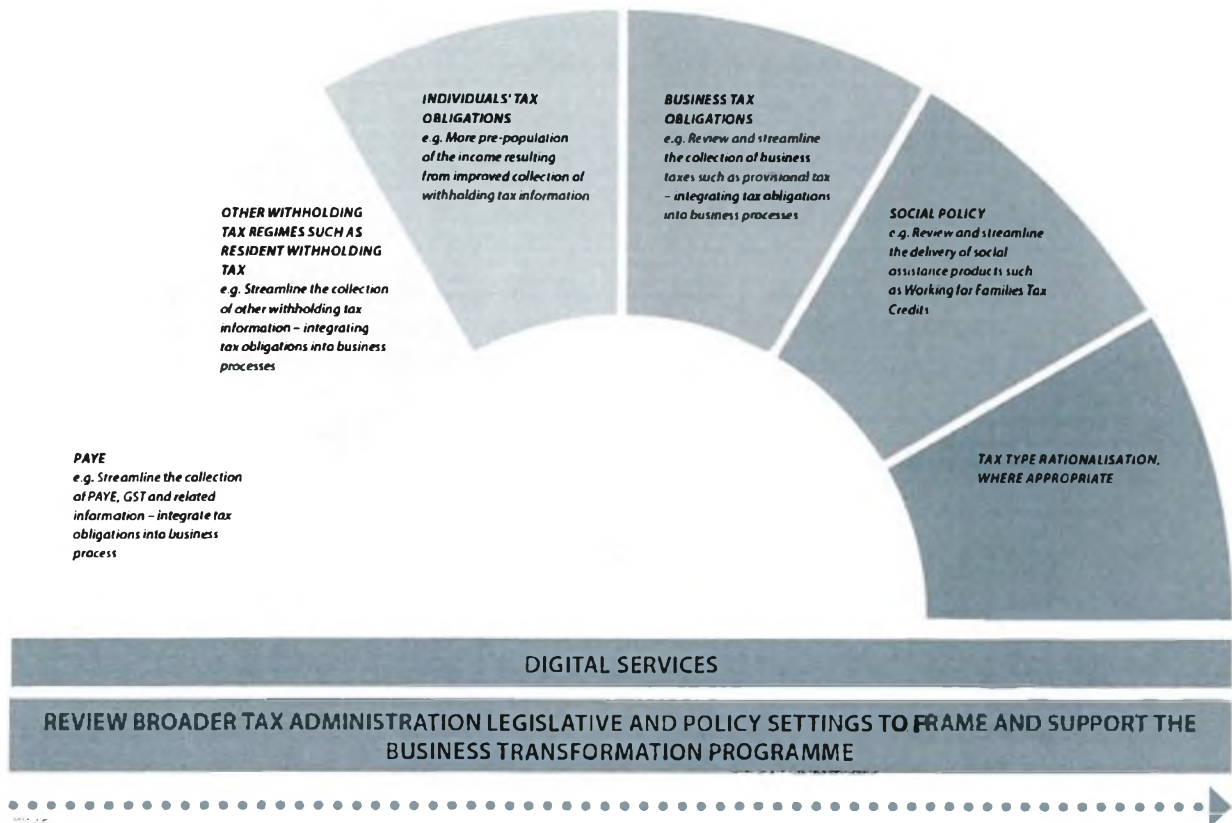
PAYE
e.g. Streamline the collection of PAYE, GST and related information – integrate tax obligations into business process

OTHER WITHHOLDING TAX REGIMES SUCH AS RESIDENT WITHHOLDING TAX
e.g. Streamline the collection of other withholding tax information – integrating tax obligations into business processes

INDIVIDUALS' TAX OBLIGATIONS
e.g. More pre-population of the income resulting from improved collection of withholding tax information

BUSINESS TAX OBLIGATIONS
e.g. Review and streamline the collection of business taxes such as provisional tax – integrating tax obligations into business processes

SOCIAL POLICY
e.g. Review and streamline the delivery of social assistance products such as Working for Families Tax Credits

TAX TYPE RATIONALISATION, WHERE APPROPRIATE

DIGITAL SERVICES

REVIEW BROADER TAX ADMINISTRATION LEGISLATIVE AND POLICY SETTINGS TO FRAME AND SUPPORT THE BUSINESS TRANSFORMATION PROGRAMME